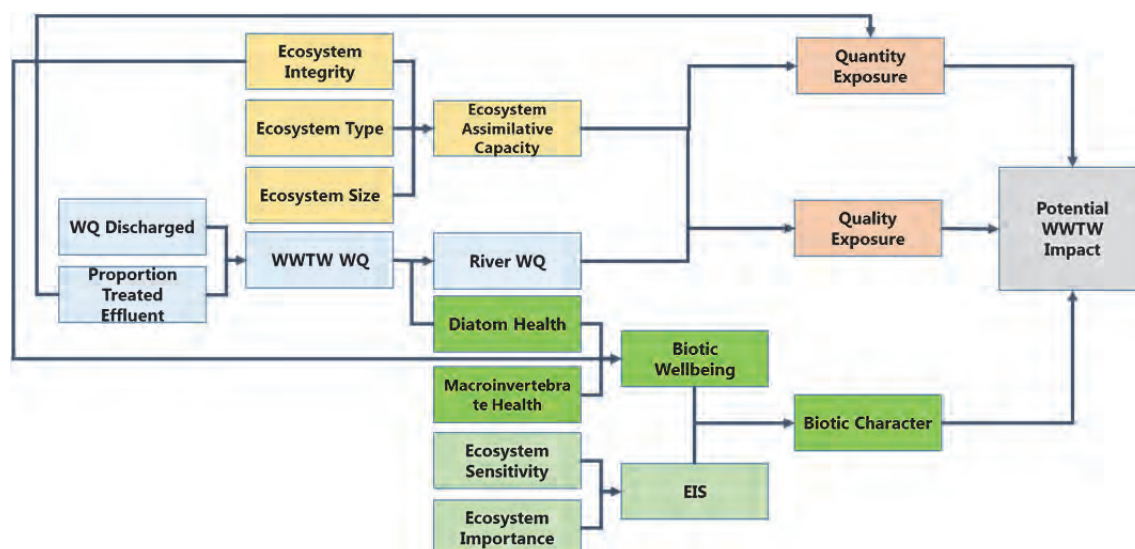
Ecosystem Integrity

Ecosystem Type

Ecosystem Size

Ecosystem Assimilative Capacity

Quantity Exposure

Quality Exposure

Potential WWTW Impact

WQ Discharged

Proportion Treated Effluent

WWTW WQ

River WQ

Diatom Health

Macroinvertebrate Health

Biotic Wellbeing

Biotic Character

Ecosystem Sensitivity

Ecosystem Importance

EIS